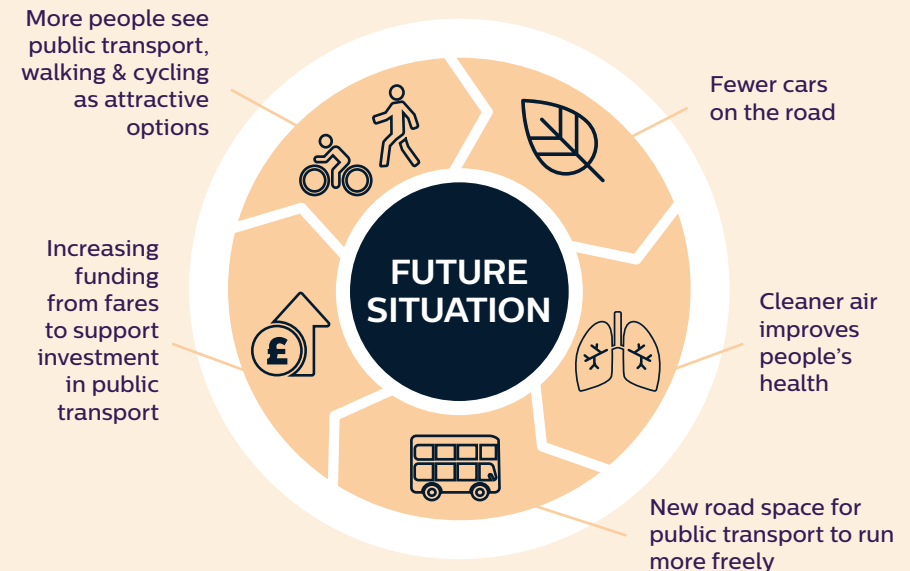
More people see public transport, walking & cycling as attractive options

Fewer cars on the road

FUTURE SITUATION

Increasing funding from fares to support investment in public transport

£

Cleaner air improves people's health

New road space for public transport to run more freely